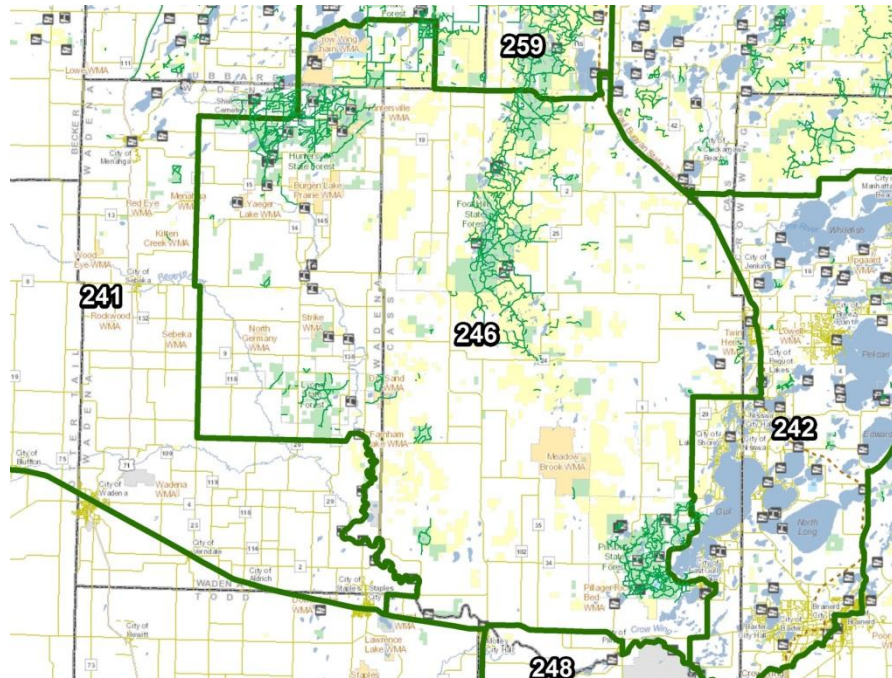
Lowe WMA

HUBBARD

WADENA

Crow Wing Chain WMA

Forest

259

Huntersville WMA

Huntersville State Forest

Burgen Lake Prairie WMA

Yaeger Lake WMA

City of Menahga

Menahga WMA

Red Eye WMA

Kitten Creek WMA

Wood Eye WMA

City of Sebeka

241

Rockwood WMA

Sebeka WMA

North Germany WMA

Strike WMA

Sand WMA

Farnham Lake WMA

Foothills State Forest

246

CASS

WADENA

BECKER

WADENA

OTTER TAIL

WADENA

City of Backus

Beach

City of Jenkins

Whitefish

Upgaard WMA

Twin Heron WMA

Lowell WMA

City of Pequot Lakes

Pelican

242

City of Nisswa

Edward

North Long

Gull

Meadow Brook WMA

Pillsbury State Forest

Pillager Bed WMA

Crow Wing

City of Bluffton

City of Wadena

Wadena WMA

City of Verndale

City of Aldrich

City of Staples

Staples

WADENA

TODD

City of Dewitt

WMA

Lawrence Lake WMA

Motley City Hall

248

City of Brainerd

Poor

City Hall

111

10

15

14

145

2

87

119

132

9

113

75

71

29

23

116

210

35

102

34

73

42

29

25

65